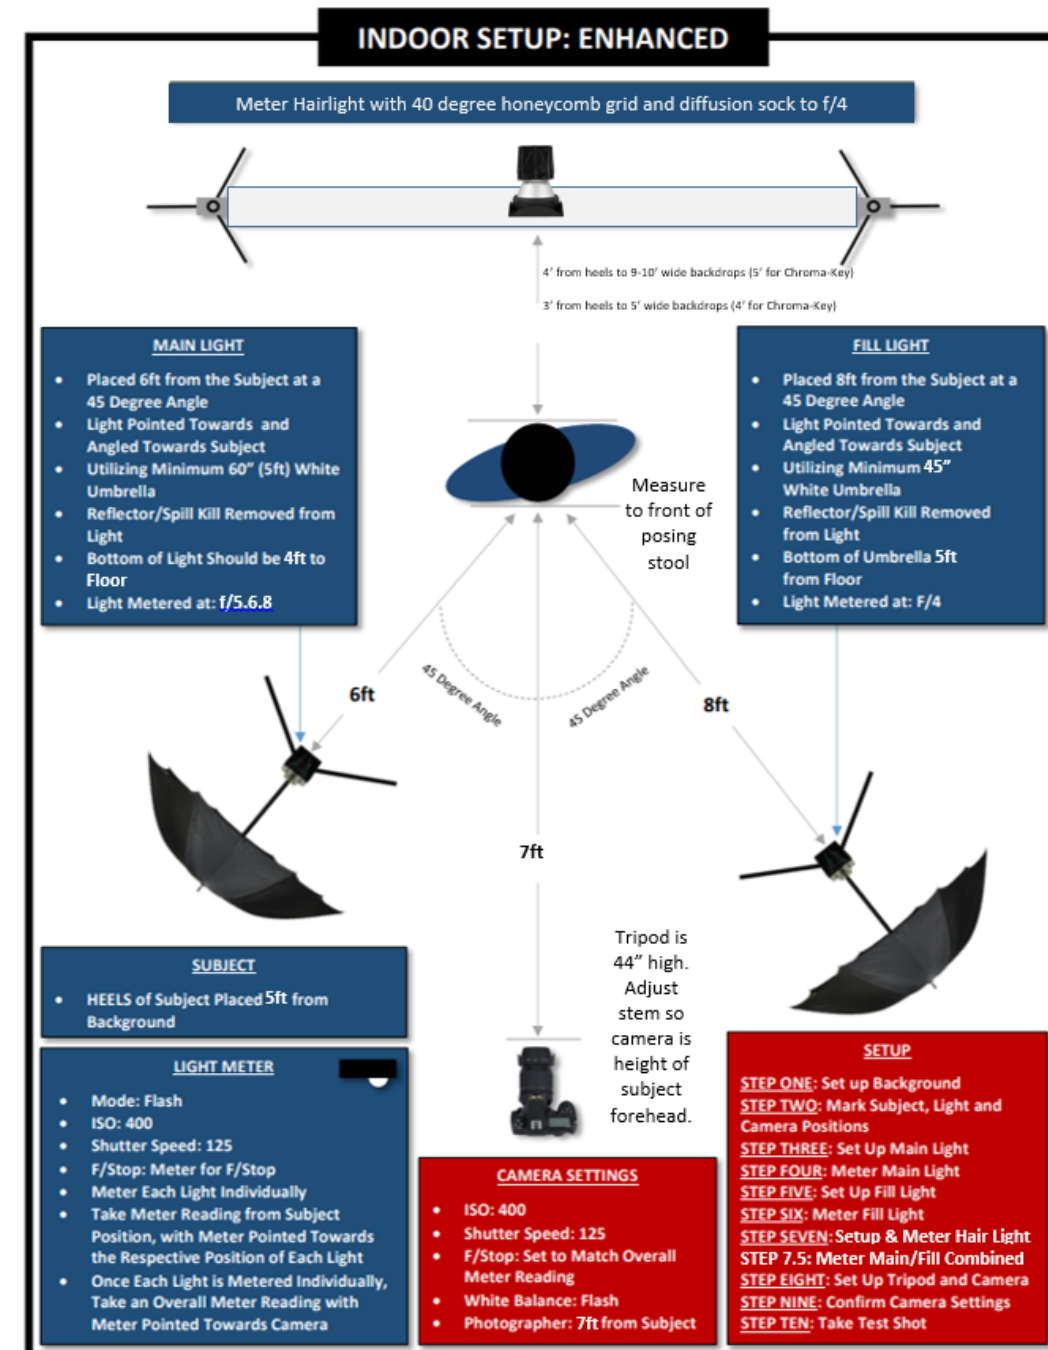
INDOOR SETUP: ENHANCED

Meter Hairlight with 40 degree honeycomb grid and diffusion sock to f/4

4' from heels to 9-10' wide backdrops (5' for Chroma-Key)

3' from heels to 5' wide backdrops (4' for Chroma-Key)

MAIN LIGHT

- Placed 6ft from the Subject at a 45 Degree Angle
- Light Pointed Towards and Angled Towards Subject
- Utilizing Minimum 60" (5ft) White Umbrella
- Reflector/Spill Kill Removed from Light
- Bottom of Light Should be 4ft to Floor
- Light Metered at: f/5.6.8

FILL LIGHT

- Placed 8ft from the Subject at a 45 Degree Angle
- Light Pointed Towards and Angled Towards Subject
- Utilizing Minimum 45" White Umbrella
- Reflector/Spill Kill Removed from Light
- Bottom of Umbrella 5ft from Floor
- Light Metered at: F/4

Measure to front of posing stool

6ft

45 Degree Angle

45 Degree Angle

8ft

7ft

Tripod is 44" high. Adjust stem so camera is height of subject forehead.

SUBJECT

- HEELS of Subject Placed 5ft from Background

LIGHT METER

- Mode: Flash
- ISO: 400
- Shutter Speed: 125
- F/Stop: Meter for F/Stop
- Meter Each Light Individually
- Take Meter Reading from Subject Position, with Meter Pointed Towards the Respective Position of Each Light
- Once Each Light is Metered Individually, Take an Overall Meter Reading with Meter Pointed Towards Camera

CAMERA SETTINGS

- ISO: 400
- Shutter Speed: 125
- F/Stop: Set to Match Overall Meter Reading
- White Balance: Flash
- Photographer: 7ft from Subject

SETUP

STEP ONE: Set up Background
STEP TWO: Mark Subject, Light and Camera Positions
STEP THREE: Set Up Main Light
STEP FOUR: Meter Main Light
STEP FIVE: Set Up Fill Light
STEP SIX: Meter Fill Light
STEP SEVEN: Setup & Meter Hair Light
STEP 7.5: Meter Main/Fill Combined
STEP EIGHT: Set Up Tripod and Camera
STEP NINE: Confirm Camera Settings
STEP TEN: Take Test Shot